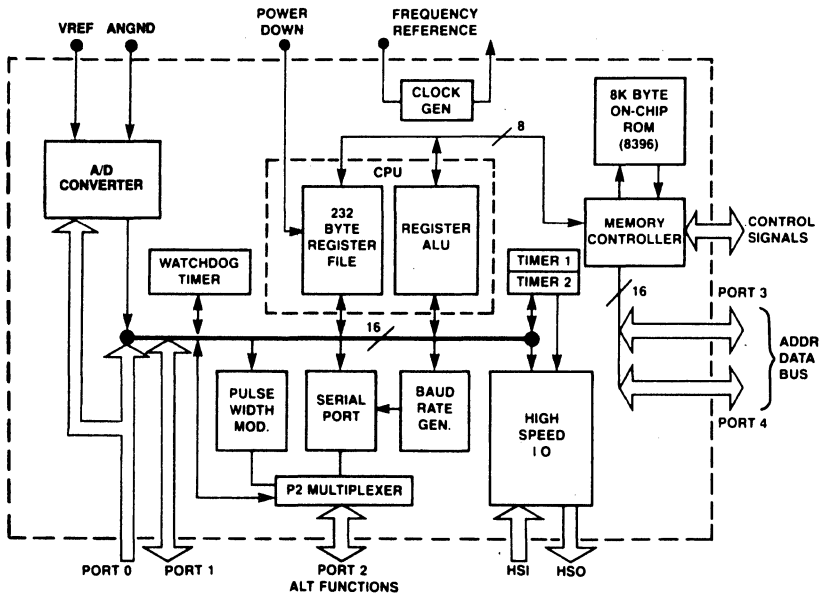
VREF
ANGND
POWER DOWN
FREQUENCY REFERENCE
CLOCK GEN
8K BYTE ON-CHIP ROM (8396)
8
CPU
A/D CONVERTER
232 BYTE REGISTER FILE
REGISTER ALU
MEMORY CONTROLLER
CONTROL SIGNALS
WATCHDOG TIMER
TIMER 1
TIMER 2
16
PORT 3
16
ADDR DATA BUS
PULSE WIDTH MOD.
SERIAL PORT
BAUD RATE GEN.
HIGH SPEED I O
PORT 4
P2 MULTIPLEXER
PORT 0
PORT 1
PORT 2 ALT FUNCTIONS
HSI
HSO